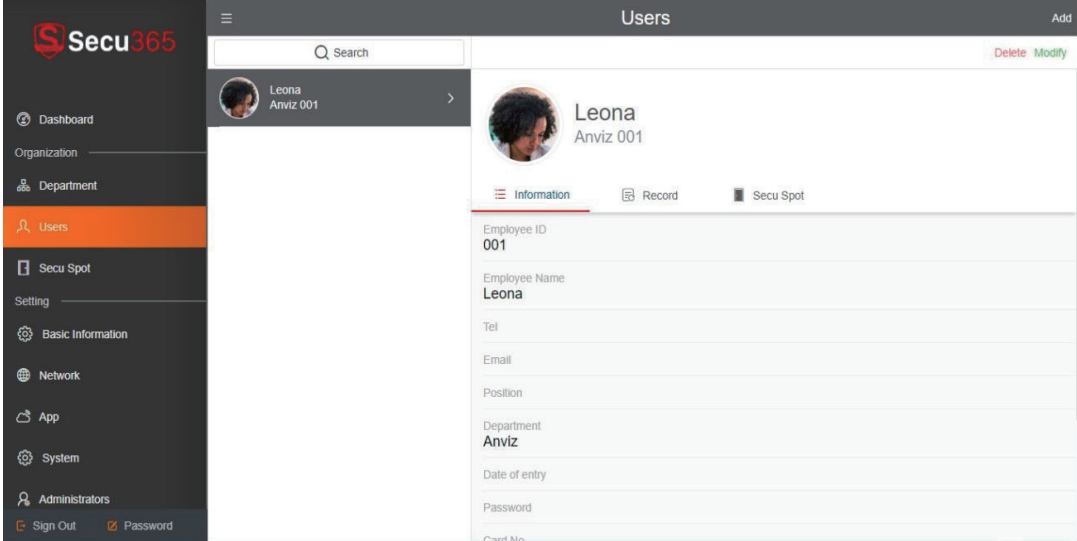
Secu365

Dashboard
Organization
Department
Users
Secu Spot
Setting
Basic Information
Network
App
System
Administrators
Sign Out
Password

Users
Add

Search

Leona
Anviz 001

Delete Modify

Leona
Anviz 001

Information
Record
Secu Spot

Employee ID
001

Employee Name
Leona

Tel

Email

Position

Department
Anviz

Date of entry

Password

Card No